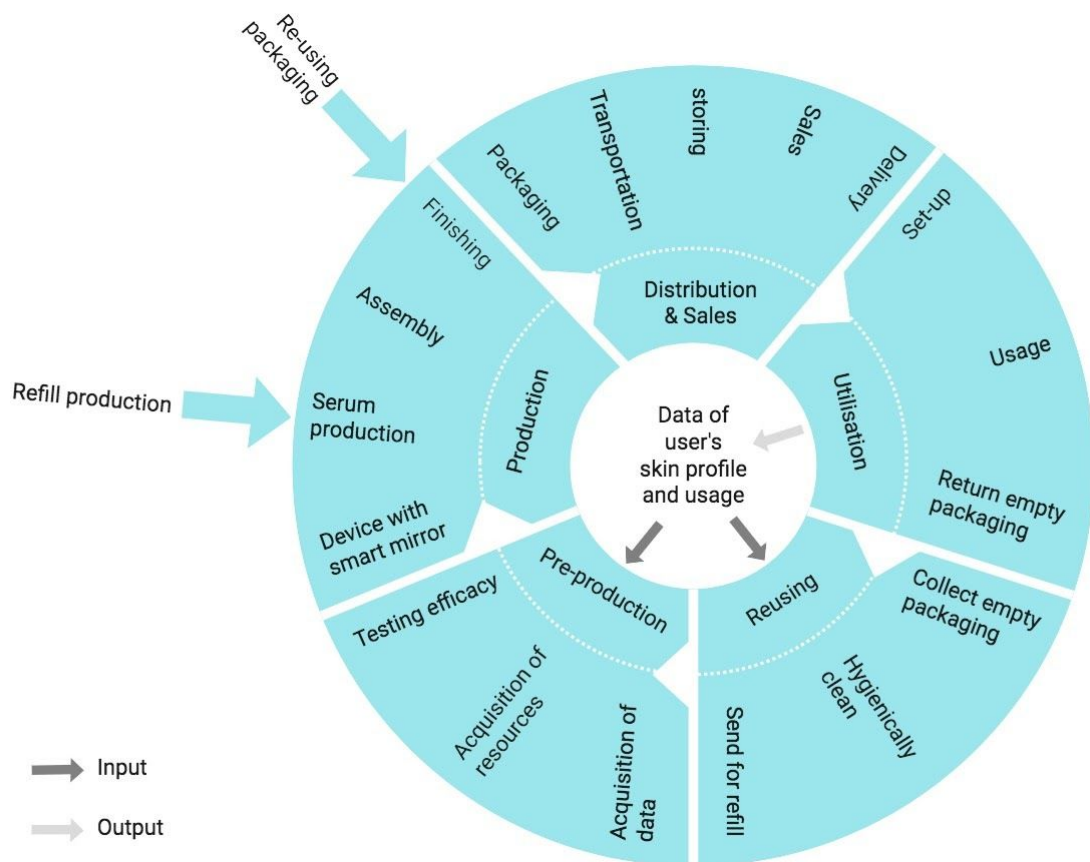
Re-using packaging

Packaging
Transportation
storing
Sales
Delivery

Distribution & Sales

Set-up
Usage
Return empty packaging

Utilisation

Finishing
Assembly
Serum production
Device with smart mirror

Production

Refill production

Data of user's skin profile and usage

Pre-production
Testing efficacy
Acquisition of resources
Acquisition of data

Reusing
Collect empty packaging
Hygienically clean
Send for refill

Input
Output